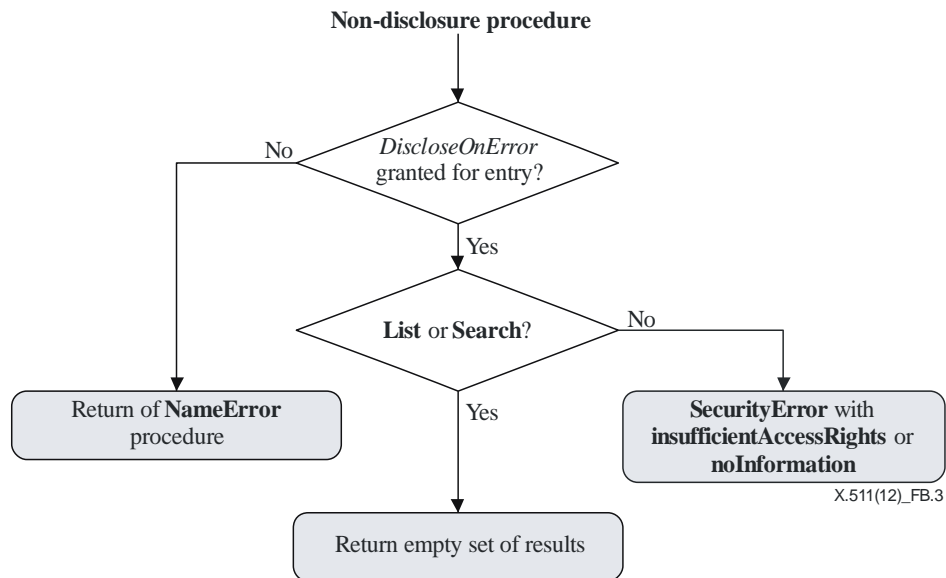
Non-disclosure procedure

DiscloseOnError granted for entry?

No

Yes

List or Search?

No

Yes

Return of NameError procedure

SecurityError with insufficientAccessRights or noInformation

X.511(12)_FB.3

Return empty set of results